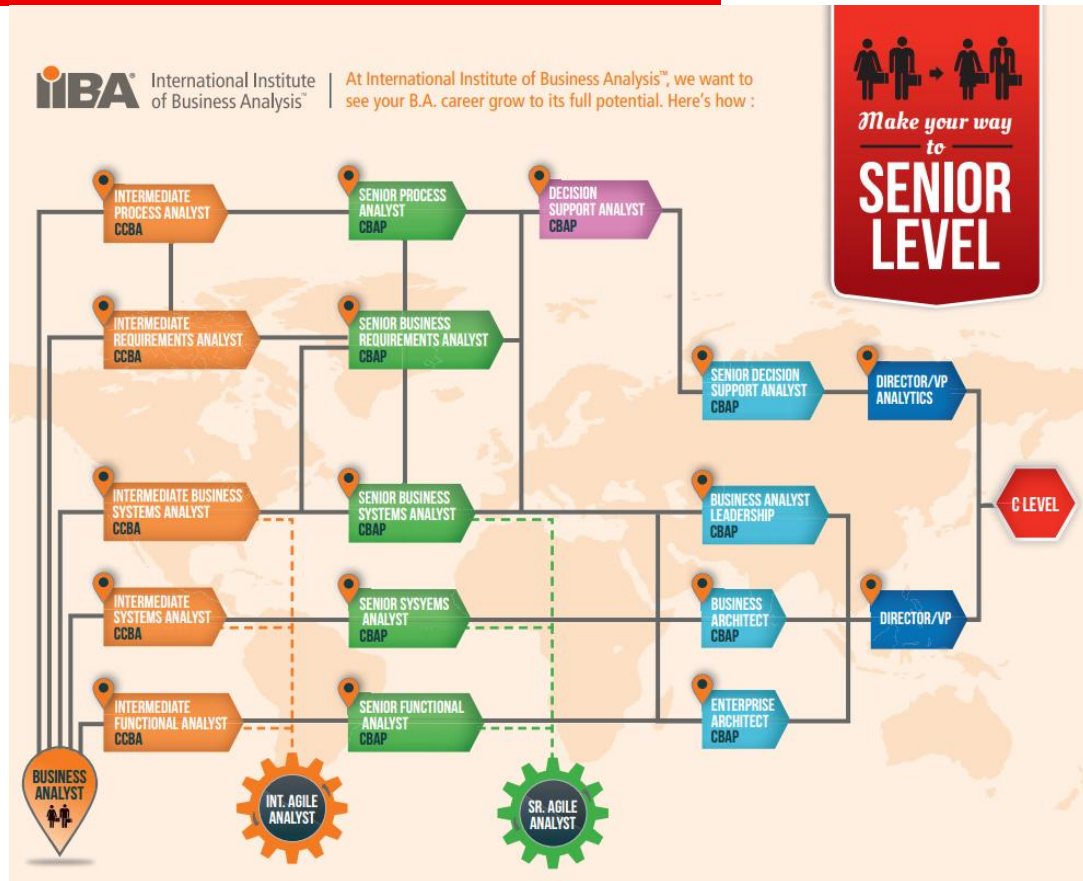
IIBA International Institute of Business Analysis™

At International Institute of Business Analysis™, we want to see your B.A. career grow to its full potential. Here's how :

Make your way to SENIOR LEVEL

INTERMEDIATE PROCESS ANALYST CCBA

SENIOR PROCESS ANALYST CBAP

DECISION SUPPORT ANALYST CBAP

INTERMEDIATE REQUIREMENTS ANALYST CCBA

SENIOR BUSINESS REQUIREMENTS ANALYST CBAP

SENIOR DECISION SUPPORT ANALYST CBAP

DIRECTOR/VP ANALYTICS

INTERMEDIATE BUSINESS SYSTEMS ANALYST CCBA

SENIOR BUSINESS SYSTEMS ANALYST CBAP

BUSINESS ANALYST LEADERSHIP CBAP

C LEVEL

INTERMEDIATE SYSTEMS ANALYST CCBA

SENIOR SYSYEMS ANALYST CBAP

BUSINESS ARCHITECT CBAP

DIRECTOR/VP

INTERMEDIATE FUNCTIONAL ANALYST CCBA

SENIOR FUNCTIONAL ANALYST CBAP

ENTERPRISE ARCHITECT CBAP

BUSINESS ANALYST

INT. AGILE ANALYST

SR. AGILE ANALYST